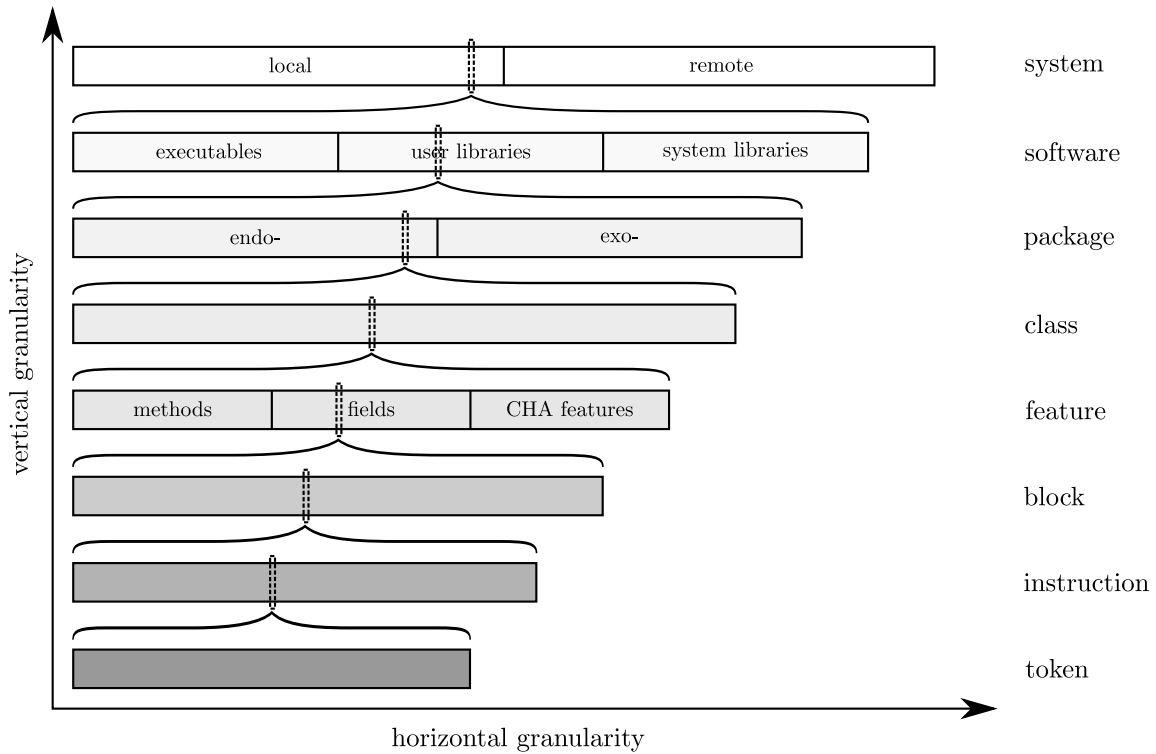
local

remote

system

executables

user libraries

system libraries

software

endo-

exo-

package

class

methods

fields

CHA features

feature

block

instruction

token

vertical granularity

horizontal granularity